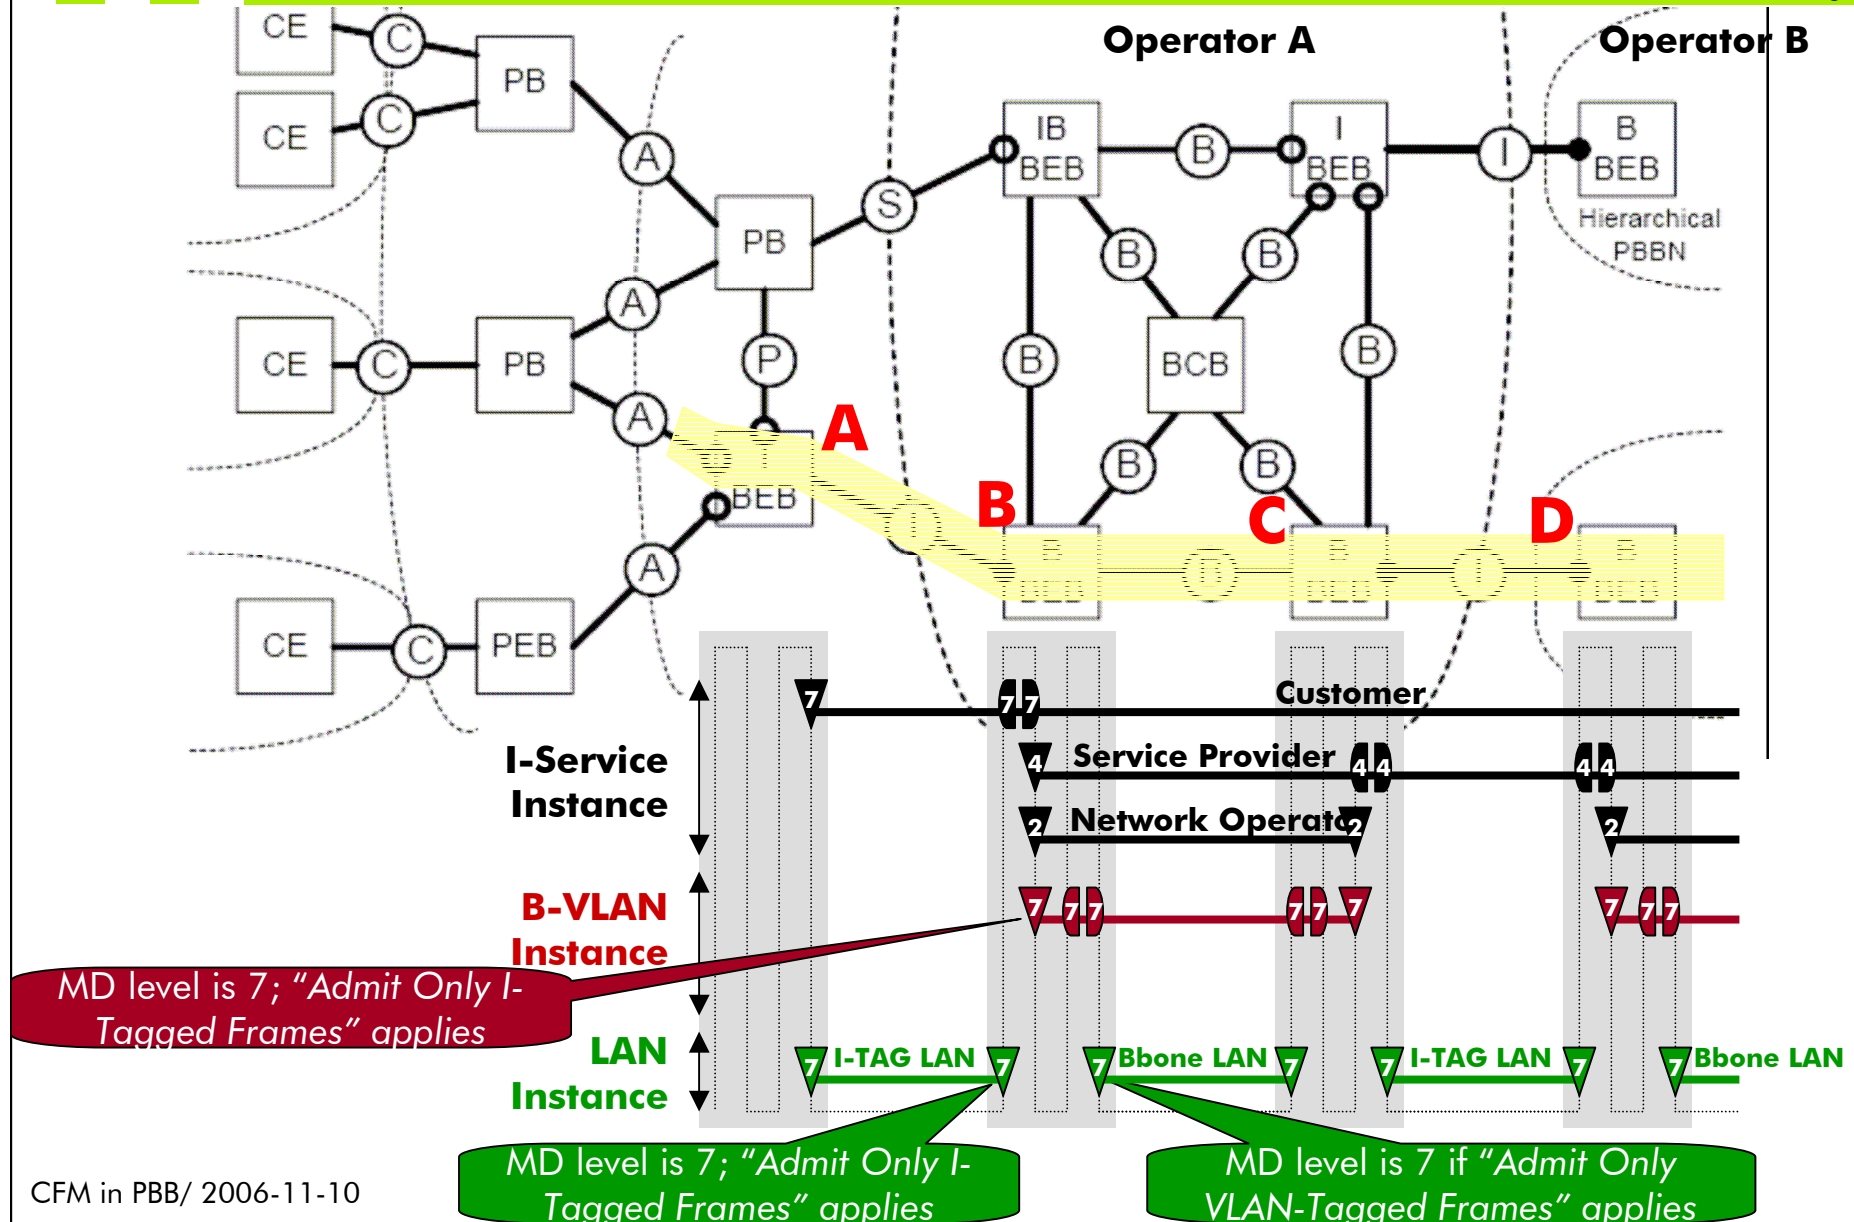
Operator A

Operator B

CE
CE
CE
CE

C
C
C
C

PB
PB
PB
PEB

A
A
A
A

S
P

IB
BEB

B

I
BEB

I

B
BEB

Hierarchical
PBBN

B
B
B
BCB
B
B
B

A
B
C
D

BEB

Customer

7
7 7

Service Provider
4
4 4
4 4

Network Operato
2
2
2

I-Service
Instance

B-VLAN
Instance

7
7 7
7 7
7
7
7 7

MD level is 7; "Admit Only I-Tagged Frames" applies

LAN
Instance

7
I-TAG LAN
7
7
Bbone LAN
7
7
I-TAG LAN
7
7
Bbone LAN

MD level is 7; "Admit Only I-Tagged Frames" applies

MD level is 7 if "Admit Only VLAN-Tagged Frames" applies

CFM in PBB/ 2006-11-10